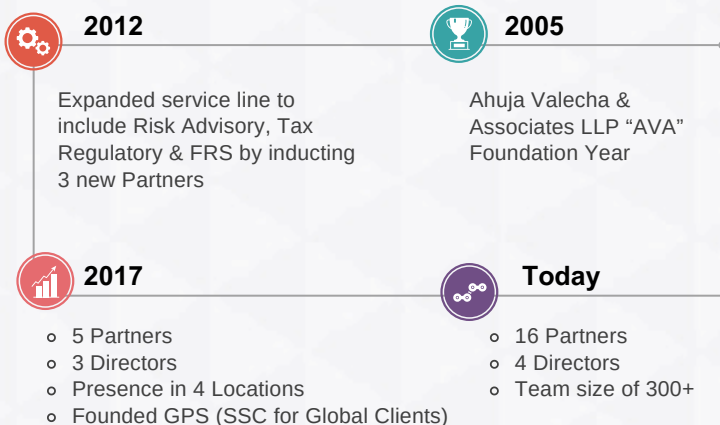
2012

Expanded service line to include Risk Advisory, Tax Regulatory & FRS by inducting 3 new Partners

2005

Ahuja Valecha & Associates LLP “AVA” Foundation Year

2017

- 5 Partners
- 3 Directors
- Presence in 4 Locations
- Founded GPS (SSC for Global Clients)

Today

- 16 Partners
- 4 Directors
- Team size of 300+